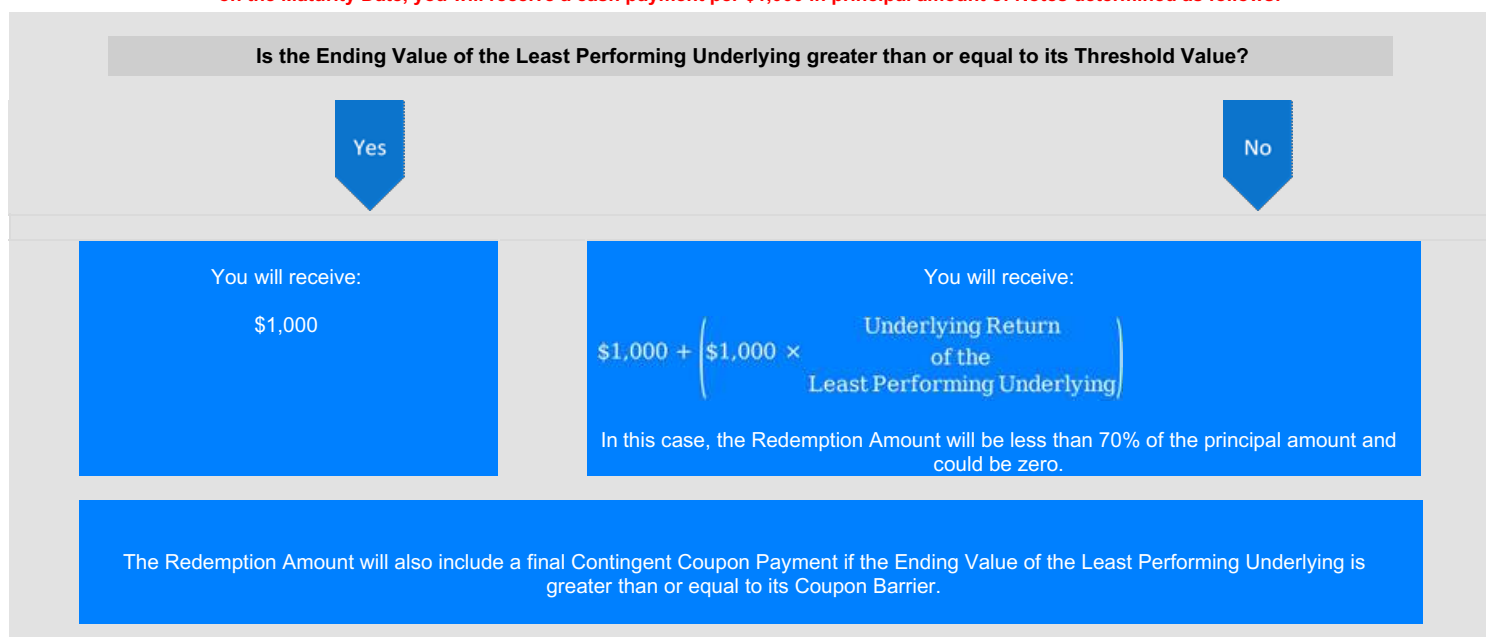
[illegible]

Is the Ending Value of the Least Performing Underlying greater than or equal to its Threshold Value?

Yes

No

You will receive:

$1,000

You will receive:

$\$1,000 + \left(\$1,000 \times \text{Underlying Return of the Least Performing Underlying}\right)$

In this case, the Redemption Amount will be less than 70% of the principal amount and could be zero.

The Redemption Amount will also include a final Contingent Coupon Payment if the Ending Value of the Least Performing Underlying is greater than or equal to its Coupon Barrier.